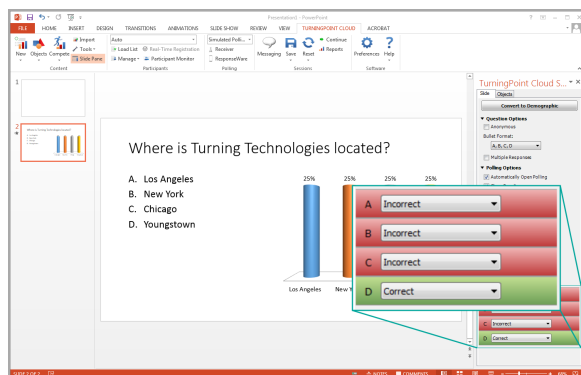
Presentation1 - PowerPoint

FILE HOME INSERT DESIGN TRANSITIONS ANIMATIONS SLIDE SHOW REVIEW VIEW TURNINGPOINT CLOUD ACROBAT

New Objects Compete Import Tools Slide Pane Content

Auto Load List Manage Real-Time Registration Participant Monitor Participants

Simulated Polli... Receiver ResponseWare Polling

Messaging Save Reset Continue Reports Sessions

Preferences Help Software

1

2

Where is Turning Technologies located?

A. Los Angeles
B. New York
C. Chicago
D. Youngstown

25% 25% 25% 25%

Los Angeles New Y

TurningPoint Cloud S...

Slide Objects

Convert to Demographic

Question Options

Anonymous

Bullet Format:

A, B, C, D

Multiple Responses

Polling Options

Automatically Open Polling

A Incorrect

B Incorrect

C Incorrect

D Correct

C Incorrect

D Correct

SLIDE 2 OF 2 NOTES COMMENTS 48%